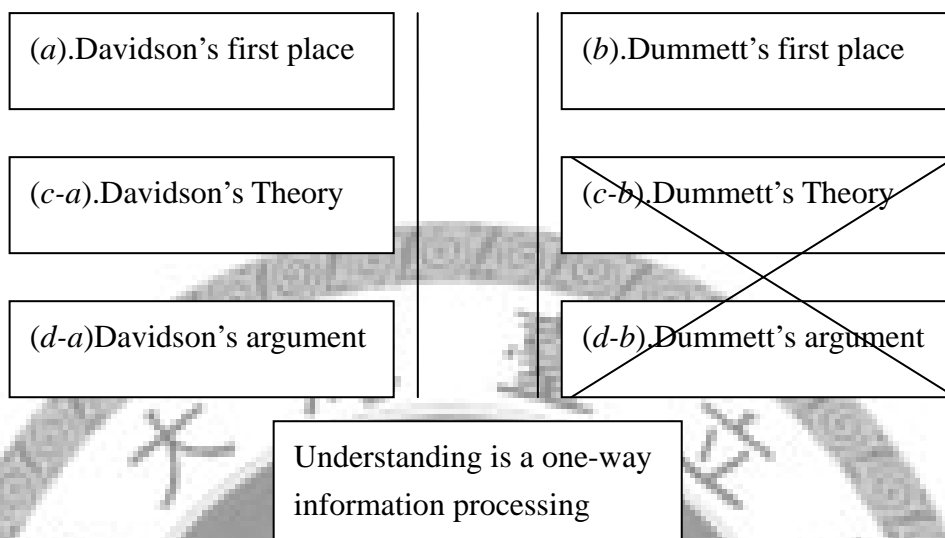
(*a*).Davidson's first place

(*b*).Dummett's first place

(*c*-*a*).Davidson's Theory

(*c*-*b*).Dummett's Theory

(*d*-*a*)Davidson's argument

(*d*-*b*).Dummett's argument

Understanding is a one-way information processing